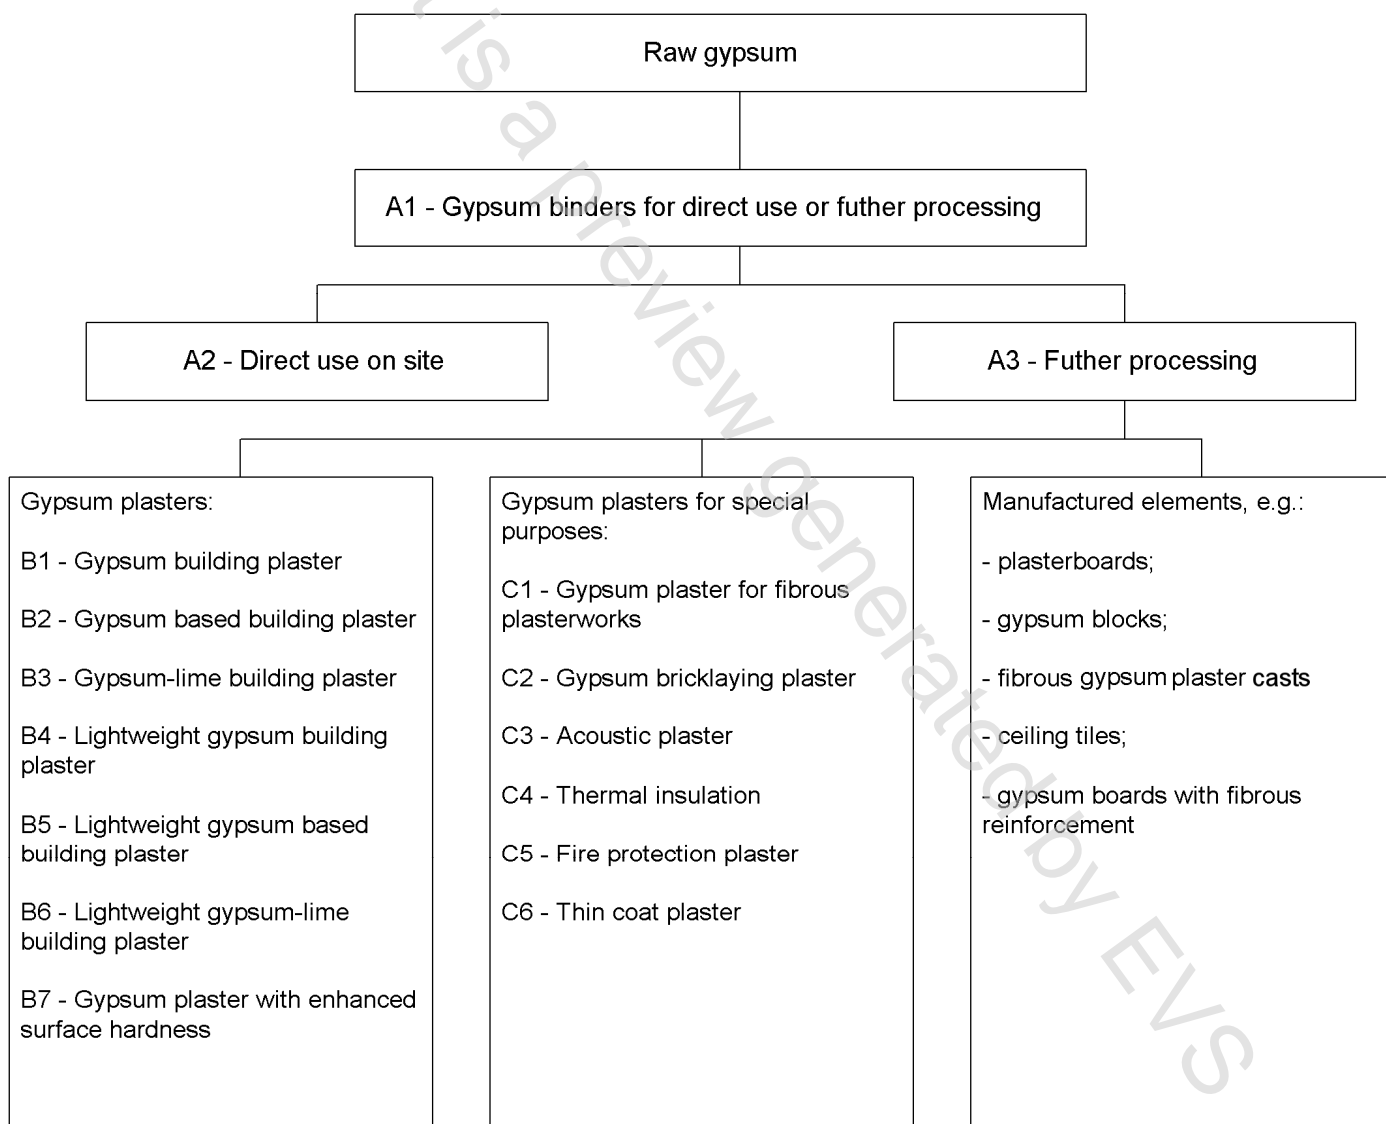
Raw gypsum

A1 - Gypsum binders for direct use or futher processing

A2 - Direct use on site

A3 - Futher processing

Gypsum plasters:

B1 - Gypsum building plaster

B2 - Gypsum based building plaster

B3 - Gypsum-lime building plaster

B4 - Lightweight gypsum building plaster

B5 - Lightweight gypsum based building plaster

B6 - Lightweight gypsum-lime building plaster

B7 - Gypsum plaster with enhanced surface hardness

Gypsum plasters for special purposes:

C1 - Gypsum plaster for fibrous plasterworks

C2 - Gypsum bricklaying plaster

C3 - Acoustic plaster

C4 - Thermal insulation

C5 - Fire protection plaster

C6 - Thin coat plaster

Manufactured elements, e.g.:

- plasterboards;

- gypsum blocks;

- fibrous gypsum plaster casts

- ceiling tiles;

- gypsum boards with fibrous reinforcement

This is a preview generated by EVS